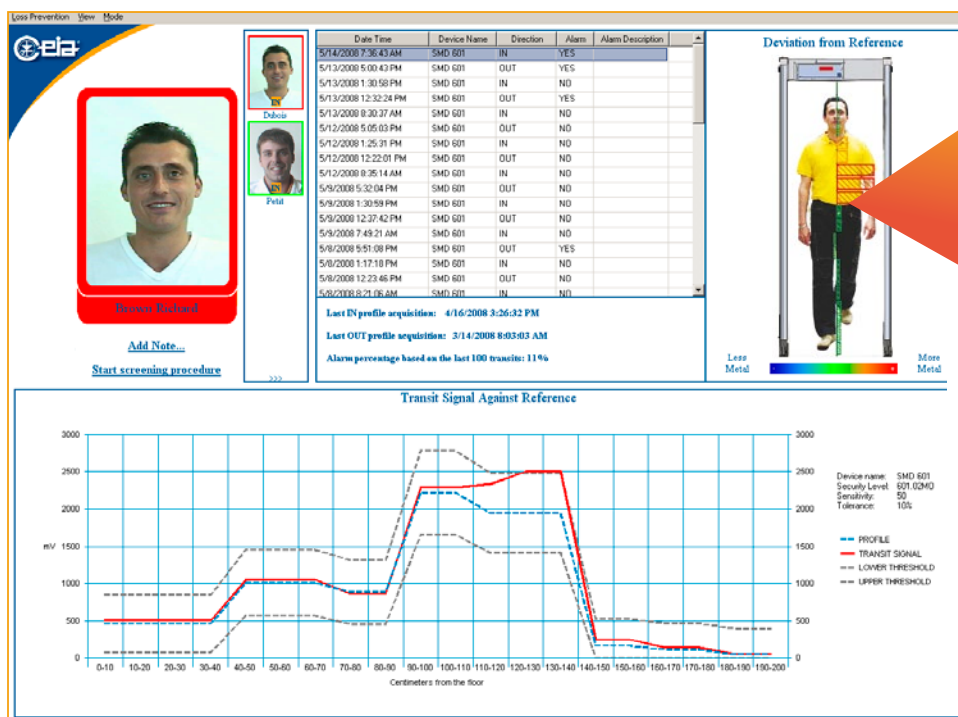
Loss Prevention View Mode

ceia

Dubois

Petit

Dubois Richard

Add Note...

Start screening procedure

>>>

| Date Time | Device Name | Direction | Alarm | Alarm Description |
|---|---|---|---|---|
| 5/14/2008 7:36:43 AM | SMD 601 | IN | YES | |
| 5/13/2008 5:00:43 PM | SMD 601 | OUT | YES | |
| 5/13/2008 1:30:58 PM | SMD 601 | IN | NO | |
| 5/13/2008 12:32:24 PM | SMD 601 | OUT | YES | |
| 5/13/2008 8:30:37 AM | SMD 601 | IN | NO | |
| 5/12/2008 5:05:03 PM | SMD 601 | OUT | NO | |
| 5/12/2008 1:25:31 PM | SMD 601 | IN | NO | |
| 5/12/2008 12:22:01 PM | SMD 601 | OUT | NO | |
| 5/12/2008 8:35:14 AM | SMD 601 | IN | NO | |
| 5/9/2008 5:32:04 PM | SMD 601 | OUT | NO | |
| 5/9/2008 1:30:59 PM | SMD 601 | IN | NO | |
| 5/9/2008 12:37:42 PM | SMD 601 | OUT | NO | |
| 5/9/2008 7:49:21 AM | SMD 601 | IN | NO | |
| 5/8/2008 5:51:08 PM | SMD 601 | OUT | YES | |
| 5/8/2008 1:17:18 PM | SMD 601 | IN | NO | |
| 5/8/2008 12:23:46 PM | SMD 601 | OUT | NO | |
| 5/8/2008 8:21:06 AM | SMD 601 | IN | NO | |

Last IN profile acquisition: 4/16/2008 3:26:32 PM

Last OUT profile acquisition: 3/14/2008 8:03:03 AM

Alarm percentage based on the last 100 transits: 11%

Deviation from Reference

Less Metal

More Metal

Transit Signal Against Reference

3000 2500 2000 1500 1000 500 0

mV

3000 2500 2000 1500 1000 500 0

0-10 10-20 20-30 30-40 40-50 50-60 60-70 70-80 80-90 90-100 100-110 110-120 120-130 130-140 140-150 150-160 160-170 170-180 180-190 190-200

Centimeters from the floor

Device name: SMD 601
Security Level: 601.02MO
Sensitivity: 50
Tolerance: 10%

PROFILE
TRANSIT SIGNAL
LOWER THRESHOLD
UPPER THRESHOLD